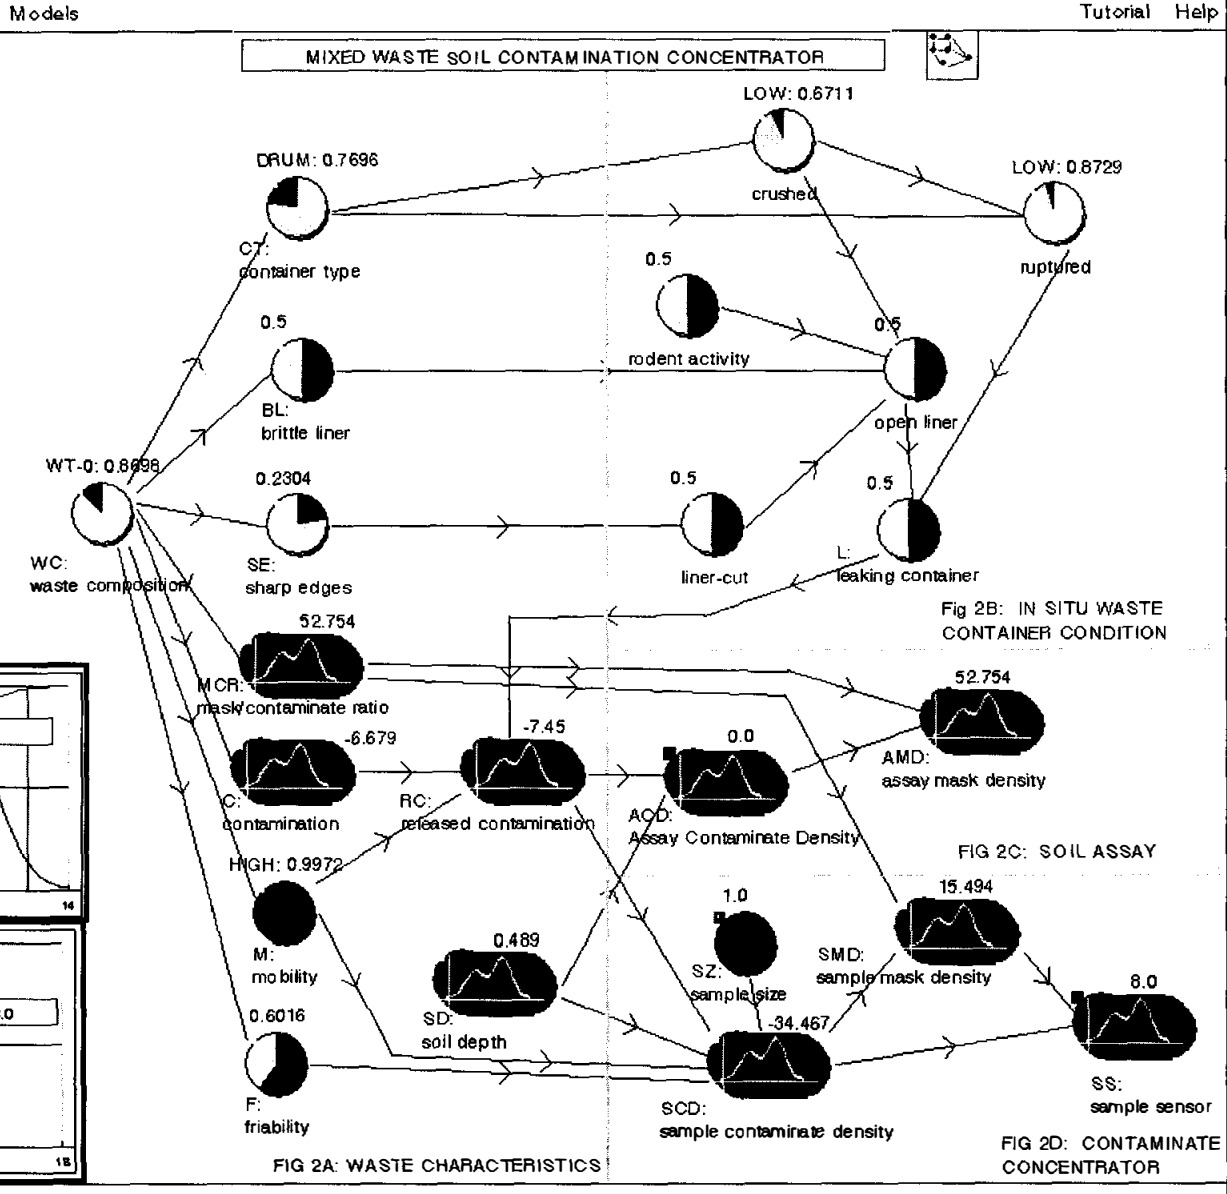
Models

Tutorial Help

MIXED WASTE SOIL CONTAMINATION CONCENTRATOR

LOW: 0.6711

crushed

DRUM: 0.7696

CT: container type

LOW: 0.8729

ruptured

0.5

rodent activity

0.5

open liner

0.5

BL: brittle liner

WT-0: 0.8698

WC: waste composition

0.2304

SE: sharp edges

0.5

liner-cut

0.5

L: leaking container

Fig 2B: IN SITU WASTE CONTAINER CONDITION

52.754

MCR: mask/contaminate ratio

52.754

AMD: assay mask density

-6.679

C: contamination

-7.45

RC: released contamination

0.0

ACD: Assay Contaminate Density

FIG 2C: SOIL ASSAY

HIGH: 0.9972

M: mobility

1.0

SZ: sample size

15.494

SMD: sample mask density

0.489

SD: soil depth

-34.467

8.0

0.6016

F: friability

SCD: sample contaminate density

SS: sample sensor

FIG 2A: WASTE CHARACTERISTICS

FIG 2D: CONTAMINATE CONCENTRATOR

14

.0

18